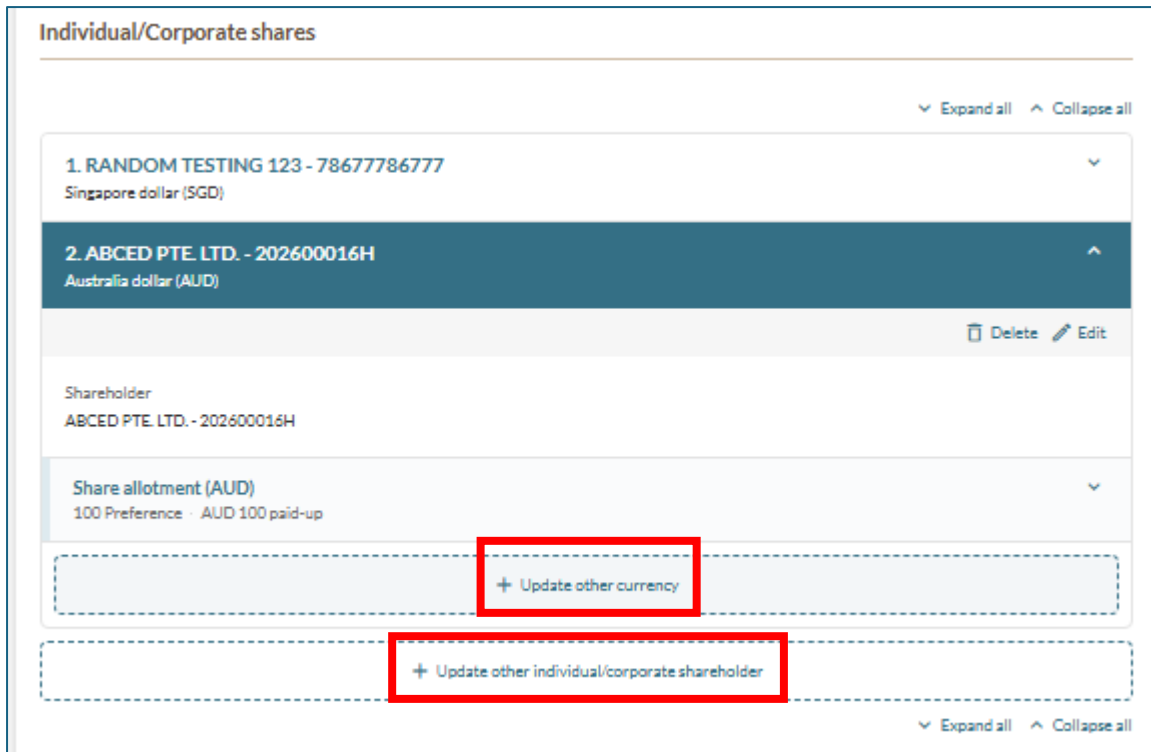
Individual/Corporate shares

Expand all   Collapse all

1. RANDOM TESTING 123 - 78677786777
Singapore dollar (SGD)

2. ABCED PTE. LTD. - 202600016H
Australia dollar (AUD)

Delete   Edit

Shareholder
ABCED PTE. LTD. - 202600016H

Share allotment (AUD)
100 Preference · AUD 100 paid-up

+ Update other currency

+ Update other individual/corporate shareholder

Expand all   Collapse all